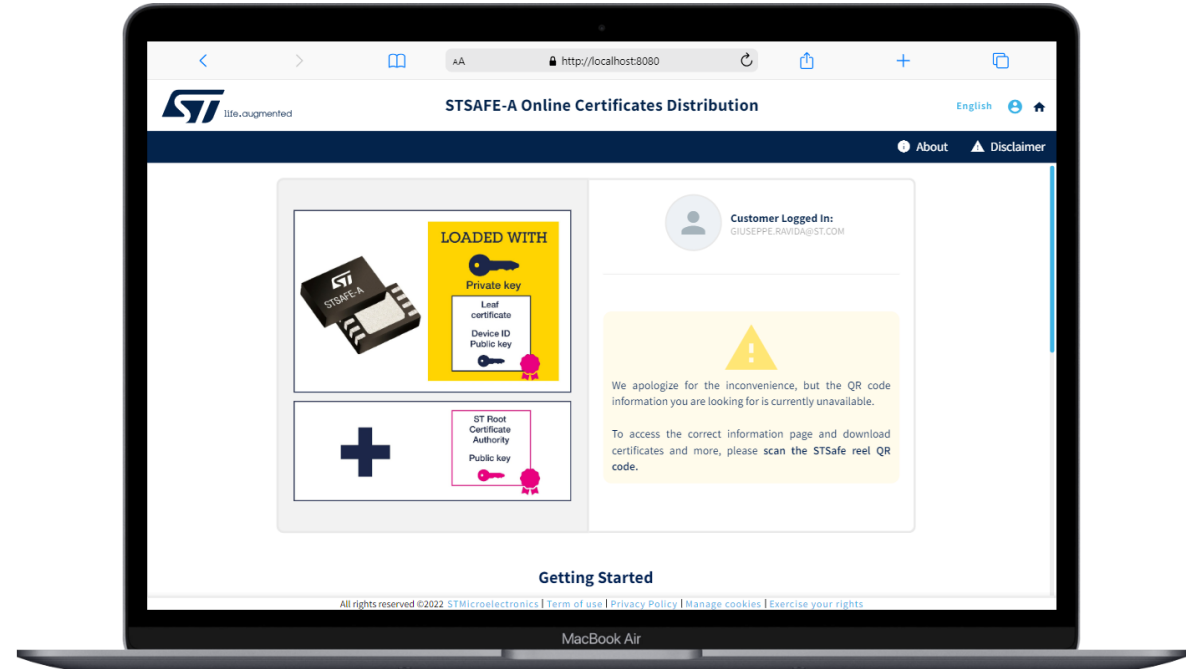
AA http://localhost:8080

ST life.augmented

STSAFE-A Online Certificates Distribution

English

About Disclaimer

ST STSAFE-A

LOADED WITH

Private key

Leaf certificate

Device ID Public key

ST Root Certificate Authority

Public key

Customer Logged In:
GIUSEPPE.RAVIDA@ST.COM

We apologize for the inconvenience, but the QR code information you are looking for is currently unavailable.

To access the correct information page and download certificates and more, please **scan the STSafe reel QR code.**

Getting Started

All rights reserved ©2022 STMicroelectronics | Term of use | Privacy Policy | Manage cookies | Exercise your rights

MacBook Air